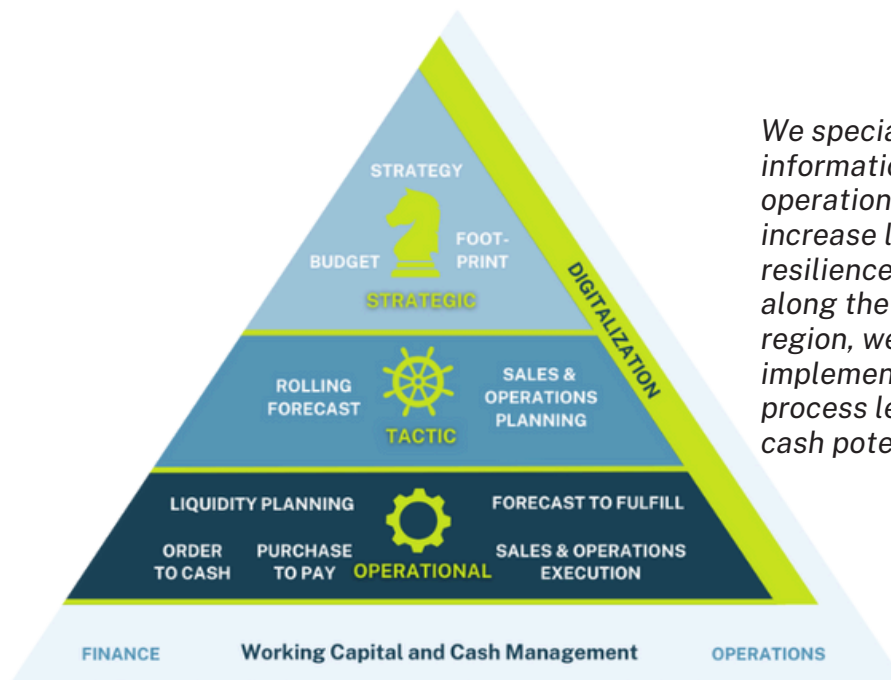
STRATEGY

BUDGET

FOOT-PRINT

STRATEGIC

ROLLING FORECAST

TACTIC

SALES & OPERATIONS PLANNING

LIQUIDITY PLANNING

FORECAST TO FULFILL

ORDER TO CASH

PURCHASE TO PAY

OPERATIONAL

SALES & OPERATIONS EXECUTION

DIGITALIZATION

FINANCE

Working Capital and Cash Management

OPERATIONS

We specia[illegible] informatio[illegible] operation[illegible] increase l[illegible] resilience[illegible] along the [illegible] region, we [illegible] implemen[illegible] process le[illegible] cash pote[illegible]